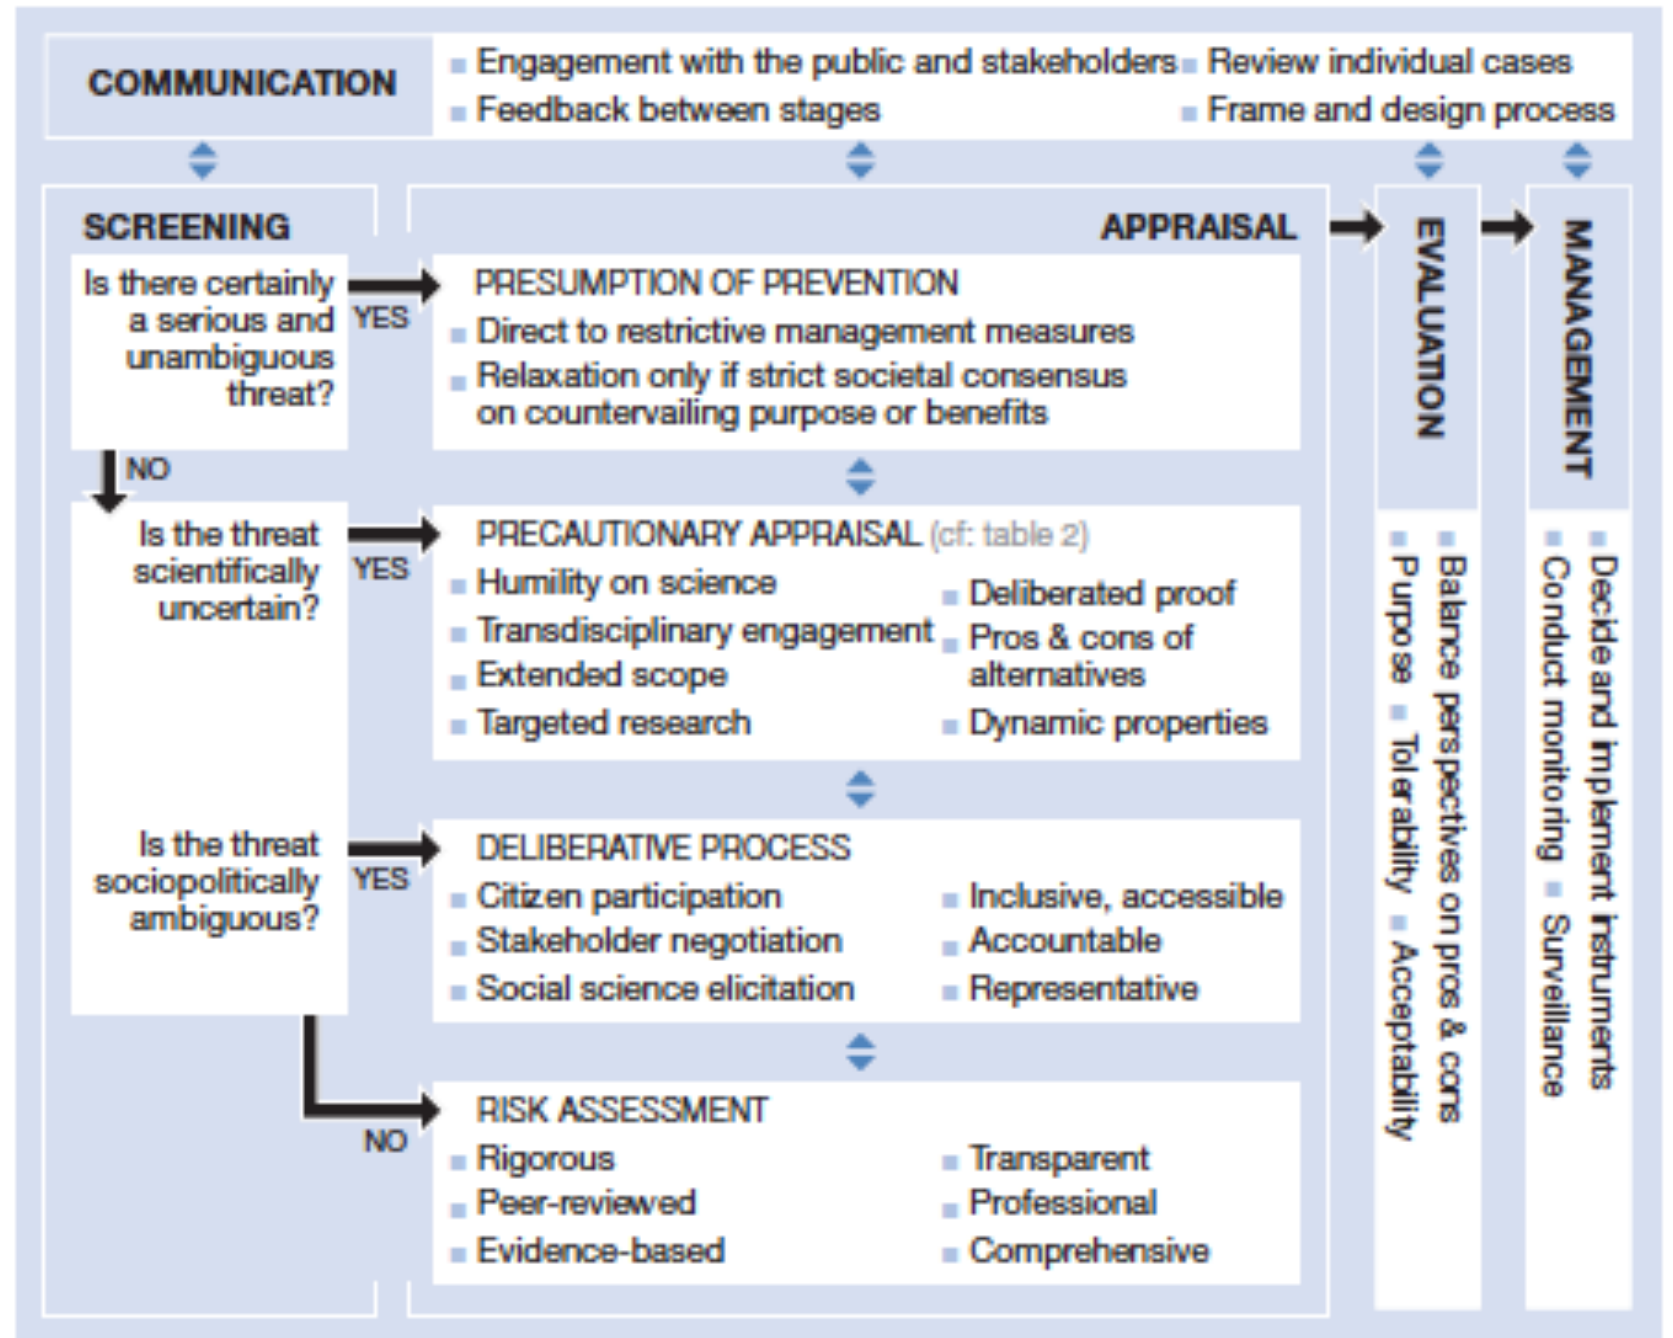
COMMUNICATION

Engagement with the public and stakeholders
Review individual cases
Feedback between stages
Frame and design process

SCREENING

APPRAISAL

EVALUATION

MANAGEMENT

Is there certainly a serious and unambiguous threat?

YES

PRESUMPTION OF PREVENTION
Direct to restrictive management measures
Relaxation only if strict societal consensus on countervailing purpose or benefits

NO

Is the threat scientifically uncertain?

YES

PRECAUTIONARY APPRAISAL (cf: table 2)
Humility on science
Transdisciplinary engagement
Extended scope
Targeted research
Deliberated proof
Pros & cons of alternatives
Dynamic properties

Is the threat sociopolitically ambiguous?

YES

DELIBERATIVE PROCESS
Citizen participation
Stakeholder negotiation
Social science elicitation
Inclusive, accessible
Accountable
Representative

NO

RISK ASSESSMENT
Rigorous
Peer-reviewed
Evidence-based
Transparent
Professional
Comprehensive

Balance perspectives on pros & cons
Purpose
Tolerability
Acceptability

Decide and implement instruments
Conduct monitoring
Surveillance